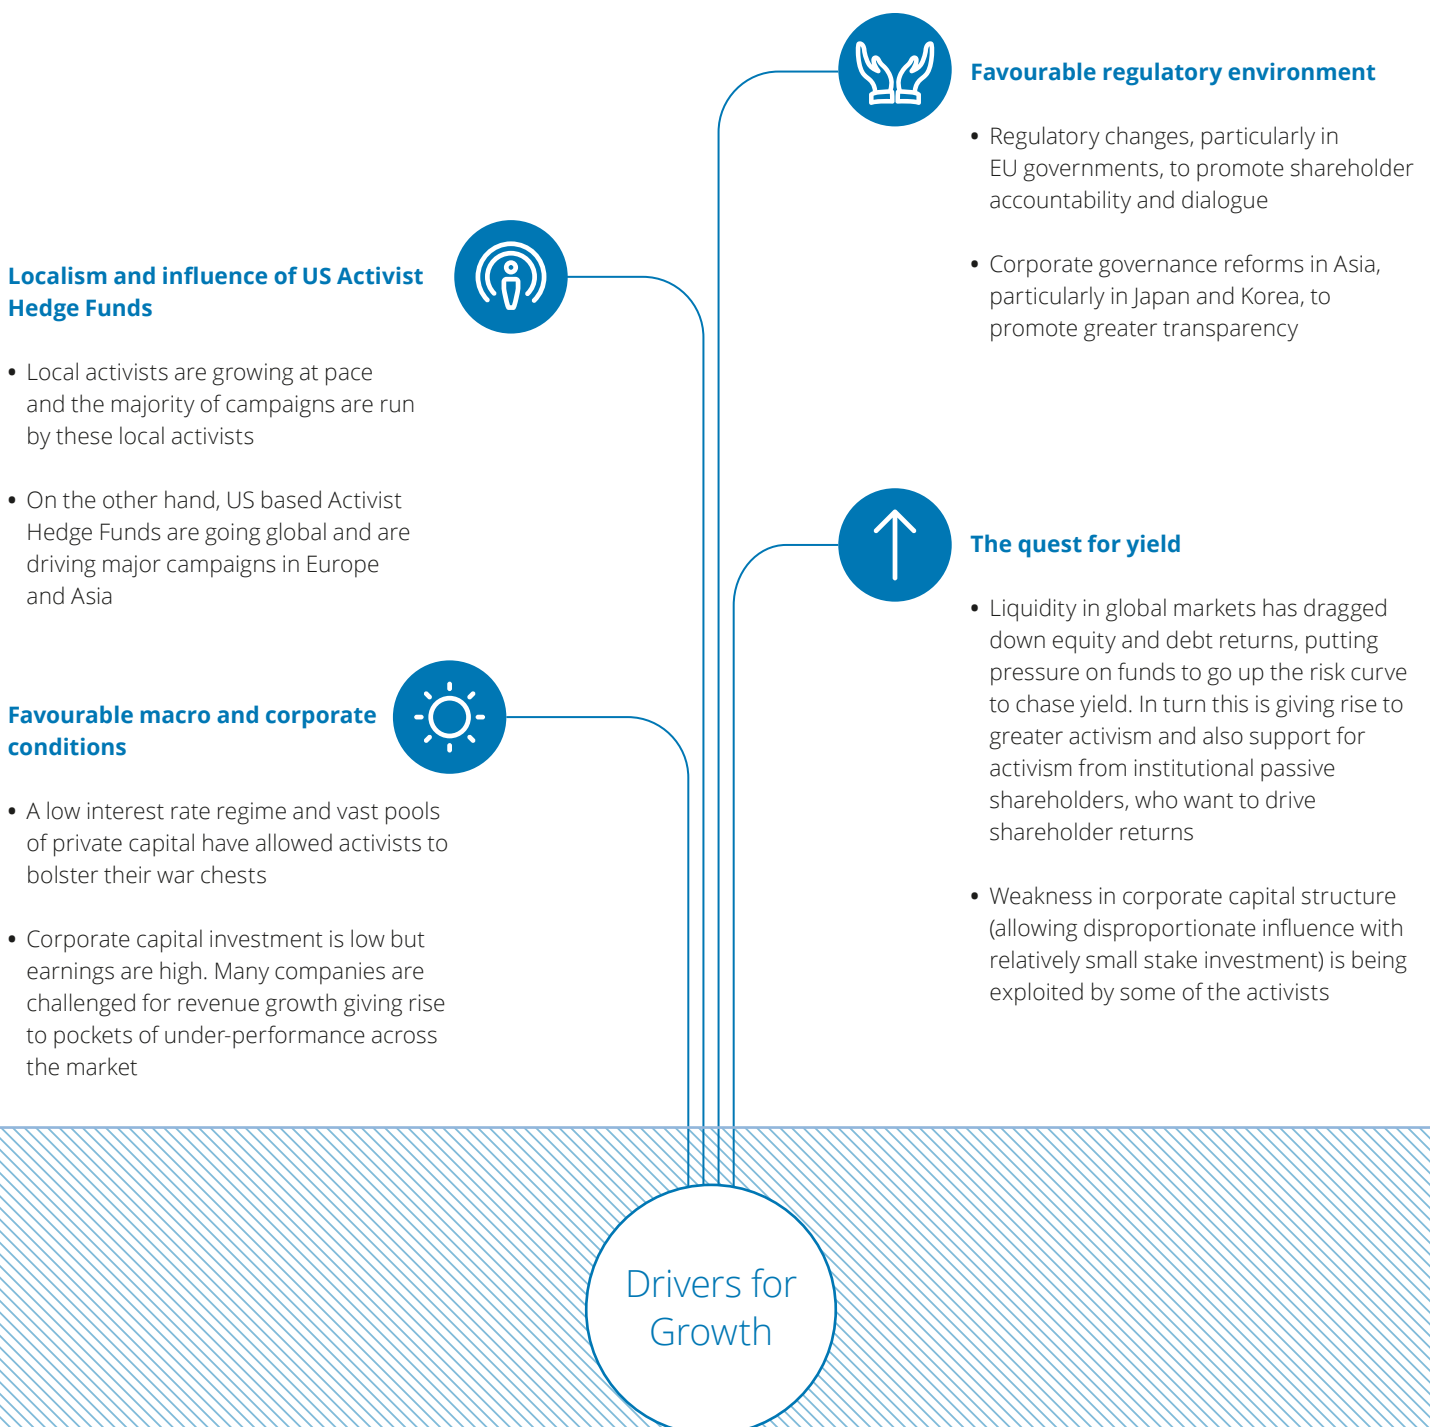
Favourable regulatory environment

• Regulatory changes, particularly in EU governments, to promote shareholder accountability and dialogue

• Corporate governance reforms in Asia, particularly in Japan and Korea, to promote greater transparency

Localism and influence of US Activist Hedge Funds

• Local activists are growing at pace and the majority of campaigns are run by these local activists

• On the other hand, US based Activist Hedge Funds are going global and are driving major campaigns in Europe and Asia

The quest for yield

• Liquidity in global markets has dragged down equity and debt returns, putting pressure on funds to go up the risk curve to chase yield. In turn this is giving rise to greater activism and also support for activism from institutional passive shareholders, who want to drive shareholder returns

• Weakness in corporate capital structure (allowing disproportionate influence with relatively small stake investment) is being exploited by some of the activists

Favourable macro and corporate conditions

• A low interest rate regime and vast pools of private capital have allowed activists to bolster their war chests

• Corporate capital investment is low but earnings are high. Many companies are challenged for revenue growth giving rise to pockets of under-performance across the market

Drivers for Growth